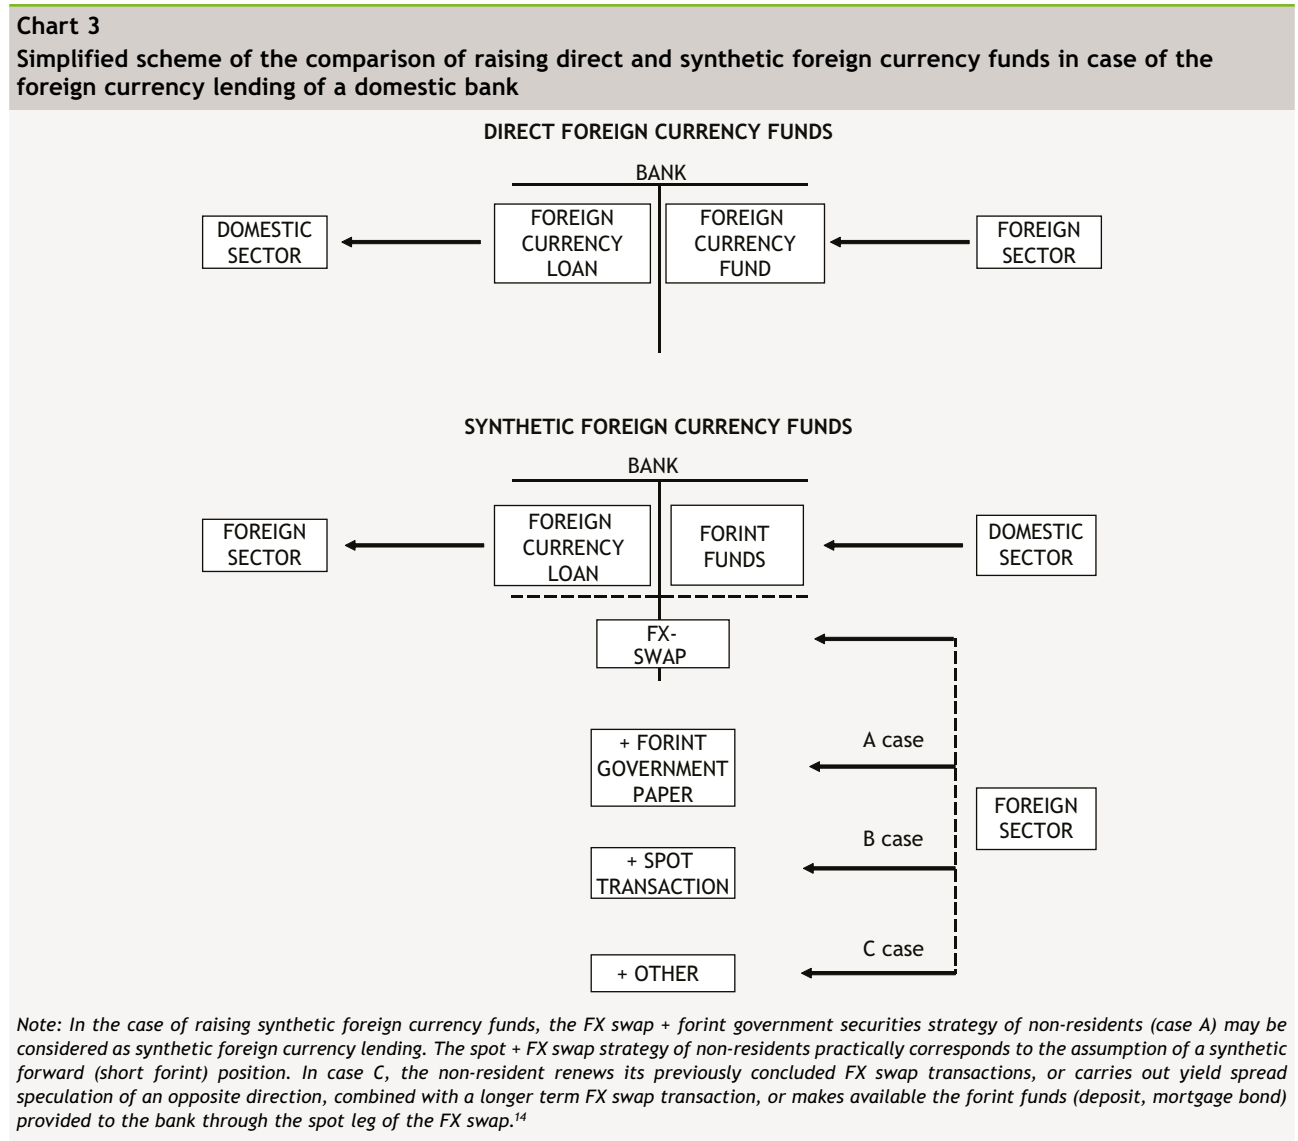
**Chart 3**
**Simplified scheme of the comparison of raising direct and synthetic foreign currency funds in case of the foreign currency lending of a domestic bank**

DIRECT FOREIGN CURRENCY FUNDS

BANK

DOMESTIC SECTOR

FOREIGN CURRENCY LOAN

FOREIGN CURRENCY FUND

FOREIGN SECTOR

SYNTHETIC FOREIGN CURRENCY FUNDS

BANK

FOREIGN SECTOR

FOREIGN CURRENCY LOAN

FORINT FUNDS

DOMESTIC SECTOR

FX-SWAP

+ FORINT GOVERNMENT PAPER

A case

+ SPOT TRANSACTION

B case

FOREIGN SECTOR

+ OTHER

C case

*Note: In the case of raising synthetic foreign currency funds, the FX swap + forint government securities strategy of non-residents (case A) may be considered as synthetic foreign currency lending. The spot + FX swap strategy of non-residents practically corresponds to the assumption of a synthetic forward (short forint) position. In case C, the non-resident renews its previously concluded FX swap transactions, or carries out yield spread speculation of an opposite direction, combined with a longer term FX swap transaction, or makes available the forint funds (deposit, mortgage bond) provided to the bank through the spot leg of the FX swap.$^{14}$*